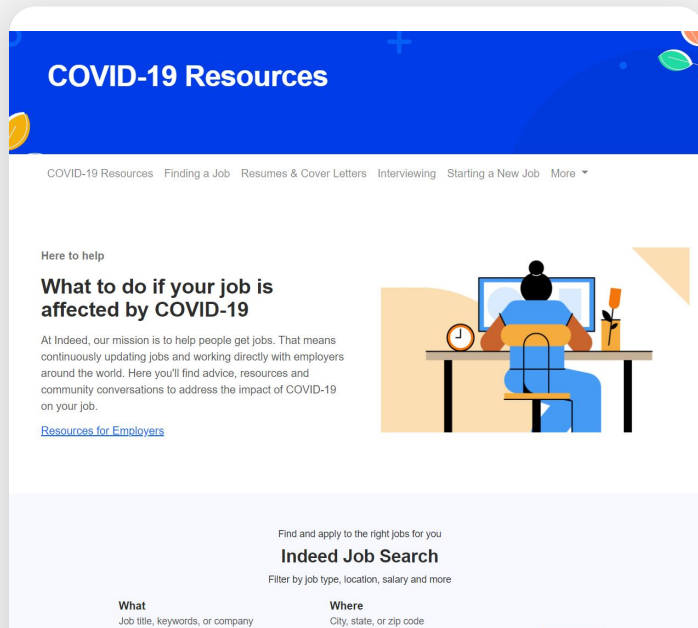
COVID-19 Resources

COVID-19 Resources Finding a Job Resumes & Cover Letters Interviewing Starting a New Job More

Here to help

What to do if your job is affected by COVID-19

At Indeed, our mission is to help people get jobs. That means continuously updating jobs and working directly with employers around the world. Here you'll find advice, resources and community conversations to address the impact of COVID-19 on your job.

Resources for Employers

Find and apply to the right jobs for you

Indeed Job Search

Filter by job type, location, salary and more

What
Job title, keywords, or company

Where
City, state, or zip code